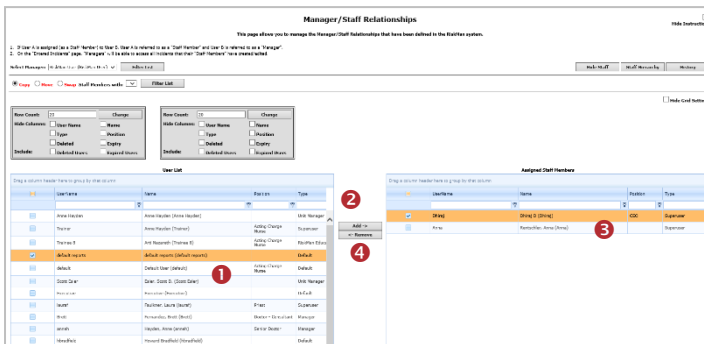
Manager/Staff Relationships

Hide Instructions

This page allows you to manage the Manager/Staff Relationships that have been defined in the RiskMan system.

1. If User A is assigned (as a "Staff Member") to User B, User A is referred to as a "Staff Member" and User B is referred to as a "Manager".
2. On the "Entered Incidents" page, "Managers" will be able to access all incidents that their "Staff Members" have created/edited

Select Manager: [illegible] Refine List

Hide Staff Staff Hierarchy History

Copy Move Swap Staff Members with Filter List

Hide Grid Settings

Row Count: 20 Change
Hide Columns: User Name Name Type Position Deleted Expiry
Include: Deleted Users Expired Users

Row Count: 20 Change
Hide Columns: User Name Name Type Position Deleted Expiry
Include: Deleted Users Expired Users

User List

Drag a column header here to group by that column

| | UserName | Name | Position | Type |
|---|---|---|---|---|
| | Anne Hayden | Anne Hayden (Anne Hayden) | | Unit Manager |
| | Tharker | Ann Hayden (Tharker) | Acting Charge Nurse | Supervisor |
| | Thomas B | Ant Research (Thomas B) | Acting Charge Nurse | RiskMan Editor |
| ✓ | default reports | default reports (default reports) | | Default |
| | default | Default User (default) | Acting Charge Nurse | Default |
| | Dcom Dolan | Dolan, Dcom D. (Dcom Dolan) | | Unit Manager |
| | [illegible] | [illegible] | | In Draft |
| | laurief | Faulkner, Laurie (laurief) | Priest | Supervisor |
| | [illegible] | Fernandez, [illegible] | Doctor - Consultant | Manager |
| | annah | Hayden, Anne (annah) | Senior Doctor | Manager |
| | hbradfield | Howard Bradfield (hbradfield) | | Default |

1

2

Add ->
<- Remove

4

Assigned Staff Members

Drag a column header here to group by that column

| | UserName | Name | Position | Type |
|---|---|---|---|---|
| ✓ | Shiraj | Shiraj D (Shiraj) | CDC | Supervisor |
| | Ama | Ramachlan, Anna (Ama) | | Supervisor |

3